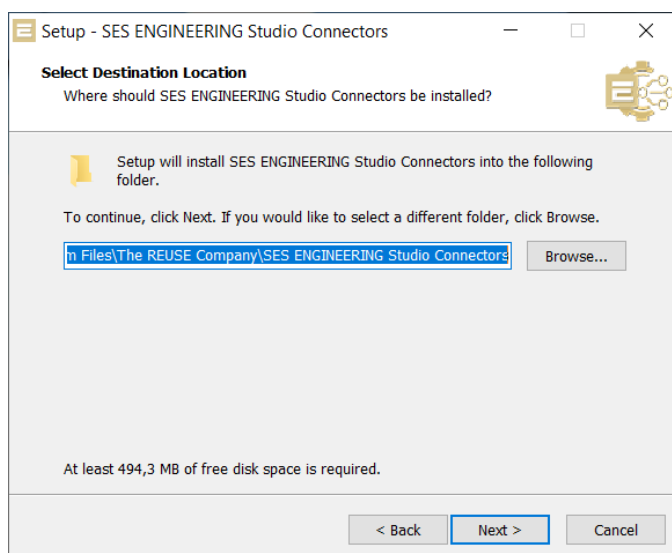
Setup - SES ENGINEERING Studio Connectors

Select Destination Location
Where should SES ENGINEERING Studio Connectors be installed?

Setup will install SES ENGINEERING Studio Connectors into the following folder.

To continue, click Next. If you would like to select a different folder, click Browse.

n Files\The REUSE Company\SES ENGINEERING Studio Connectors

Browse...

At least 494,3 MB of free disk space is required.

< Back

Next >

Cancel